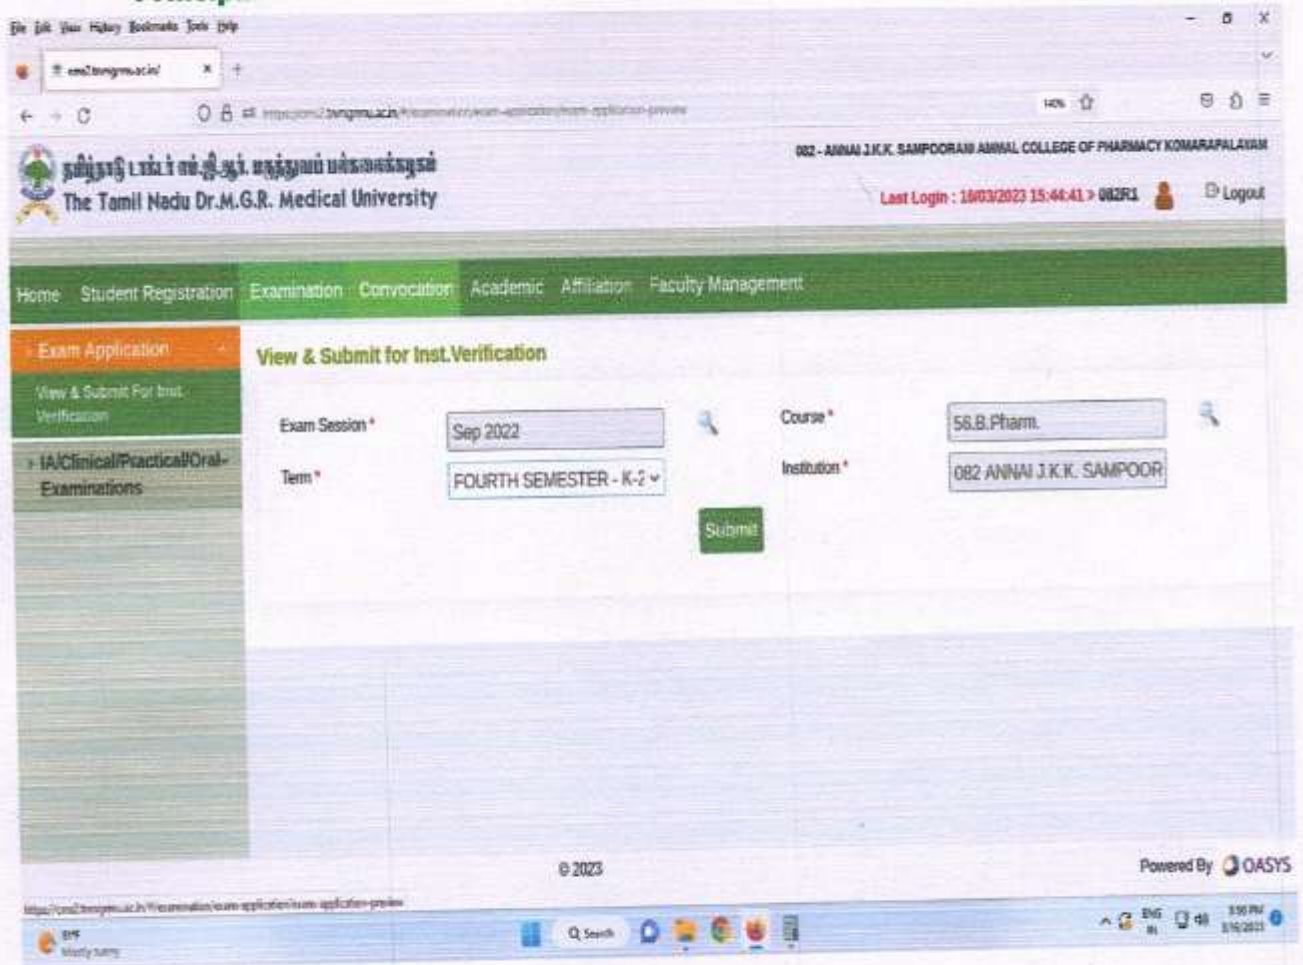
File Edit View History Bookmarks Tools Help

ems2.tnmgrmu.ac.in/

140%

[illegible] The Tamil Nadu Dr.M.G.R. Medical University

082 - ANNAI J.K.K. SAMPOORANI AMMAL COLLEGE OF PHARMACY KOMARAPALAYAM

Last Login : 18/03/2023 15:44:41 > 082R1

Logout

Home Student Registration Examination Convocation Academic Affiliation Faculty Management

Exam Application

View & Submit For Inst. Verification

IA/Clinical/Practical/Oral-Examinations

View & Submit for Inst.Verification

Exam Session * Sep 2022

Term * FOURTH SEMESTER - K-2

Course * 56.B.Pharm.

Institution * 082 ANNAI J.K.K. SAMPOOR

Submit

© 2023

Powered By OASYS

Search

ENG IN